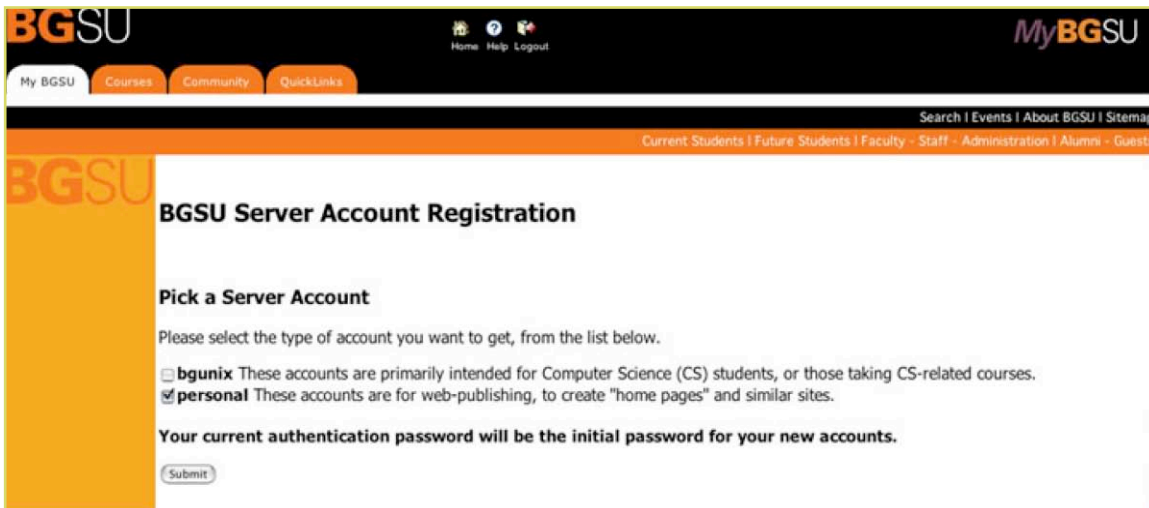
BGSU

Home Help Logout

MyBGSU

My BGSU Courses Community QuickLinks

Search | Events | About BGSU | Sitemap

Current Students | Future Students | Faculty - Staff - Administration | Alumni - Guest

BGSU

BGSU Server Account Registration

Pick a Server Account

Please select the type of account you want to get, from the list below.

bgunix These accounts are primarily intended for Computer Science (CS) students, or those taking CS-related courses.
personal These accounts are for web-publishing, to create "home pages" and similar sites.

Your current authentication password will be the initial password for your new accounts.

Submit